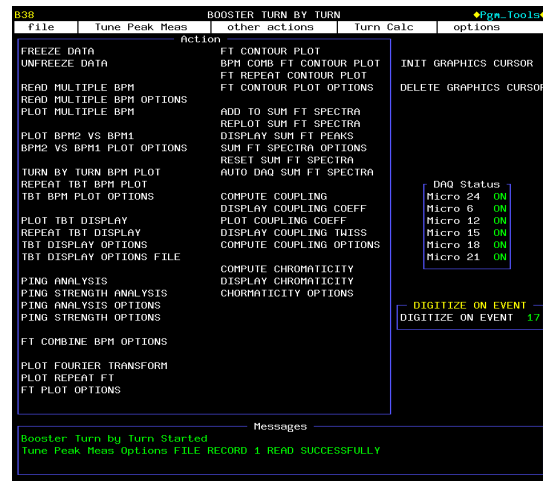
B38 BOOSTER TURN BY TURN ◆Pgm_Tools

file | Tune Peak Meas | other actions | Turn Calc | options

Action

FREEZE DATA
UNFREEZE DATA

READ MULTIPLE BPM
READ MULTIPLE BPM OPTIONS
PLOT MULTIPLE BPM

PLOT BPM2 VS BPM1
BPM2 VS BPM1 PLOT OPTIONS

TURN BY TURN BPM PLOT
REPEAT TBT BPM PLOT
TBT BPM PLOT OPTIONS

PLOT TBT DISPLAY
REPEAT TBT DISPLAY
TBT DISPLAY OPTIONS
TBT DISPLAY OPTIONS FILE

PING ANALYSIS
PING STRENGTH ANALYSIS
PING ANALYSIS OPTIONS
PING STRENGTH OPTIONS

FT COMBINE BPM OPTIONS

PLOT FOURIER TRANSFORM
PLOT REPEAT FT
FT PLOT OPTIONS

FT CONTOUR PLOT
BPM COMB FT CONTOUR PLOT
FT REPEAT CONTOUR PLOT
FT CONTOUR PLOT OPTIONS

ADD TO SUM FT SPECTRA
REPLOT SUM FT SPECTRA
DISPLAY SUM FT PEAKS
SUM FT SPECTRA OPTIONS
RESET SUM FT SPECTRA
AUTO DAQ SUM FT SPECTRA

COMPUTE COUPLING
DISPLAY COUPLING COEFF
PLOT COUPLING COEFF
DISPLAY COUPLING TWISS
COMPUTE COUPLING OPTIONS

COMPUTE CHROMATICITY
DISPLAY CHROMATICITY
CHORMATICITY OPTIONS

INIT GRAPHICS CURSOR

DELETE GRAPHICS CURSOR

DAQ Status
Micro 24 ON
Micro 6 ON
Micro 12 ON
Micro 15 ON
Micro 18 ON
Micro 21 ON

DIGITIZE ON EVENT
DIGITIZE ON EVENT 17

Messages
Booster Turn by Turn Started
Tune Peak Meas Options FILE RECORD 1 READ SUCCESSFULLY